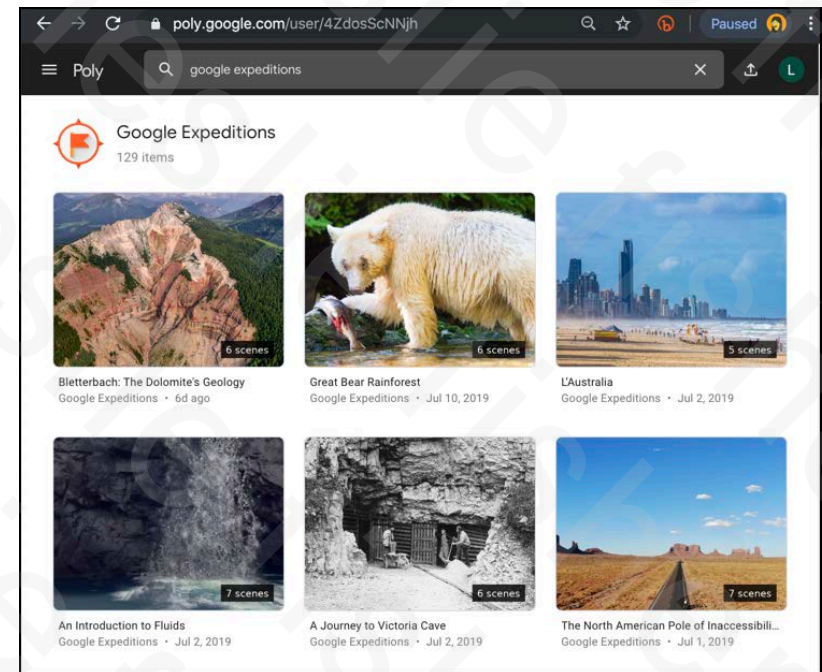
poly.google.com/user/4ZdosScNNjh

Paused

Poly

google expeditions

L

Google Expeditions
129 items

6 scenes
Bletterbach: The Dolomite's Geology
Google Expeditions • 6d ago

6 scenes
Great Bear Rainforest
Google Expeditions • Jul 10, 2019

5 scenes
L'Australia
Google Expeditions • Jul 2, 2019

7 scenes
An Introduction to Fluids
Google Expeditions • Jul 2, 2019

6 scenes
A Journey to Victoria Cave
Google Expeditions • Jul 2, 2019

7 scenes
The North American Pole of Inaccessibili...
Google Expeditions • Jul 1, 2019